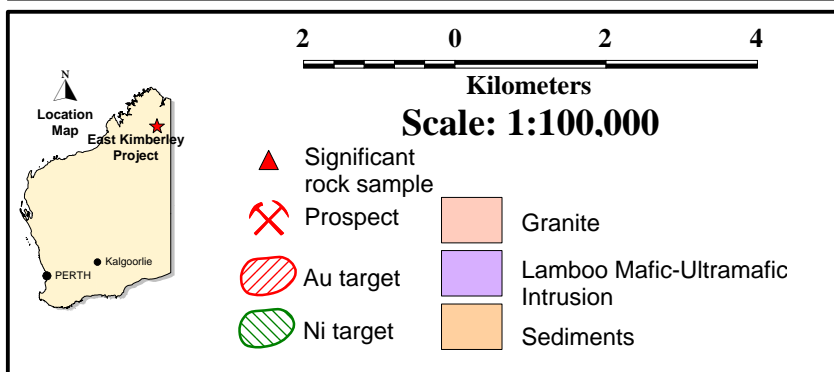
N

Location Map

East Kimberley Project

Kalgoorlie

PERTH

2 0 2 4

Kilometers

Scale: 1:100,000

Significant rock sample

Prospect

Au target

Ni target

Granite

Lamboo Mafic-Ultramafic Intrusion

Sediments